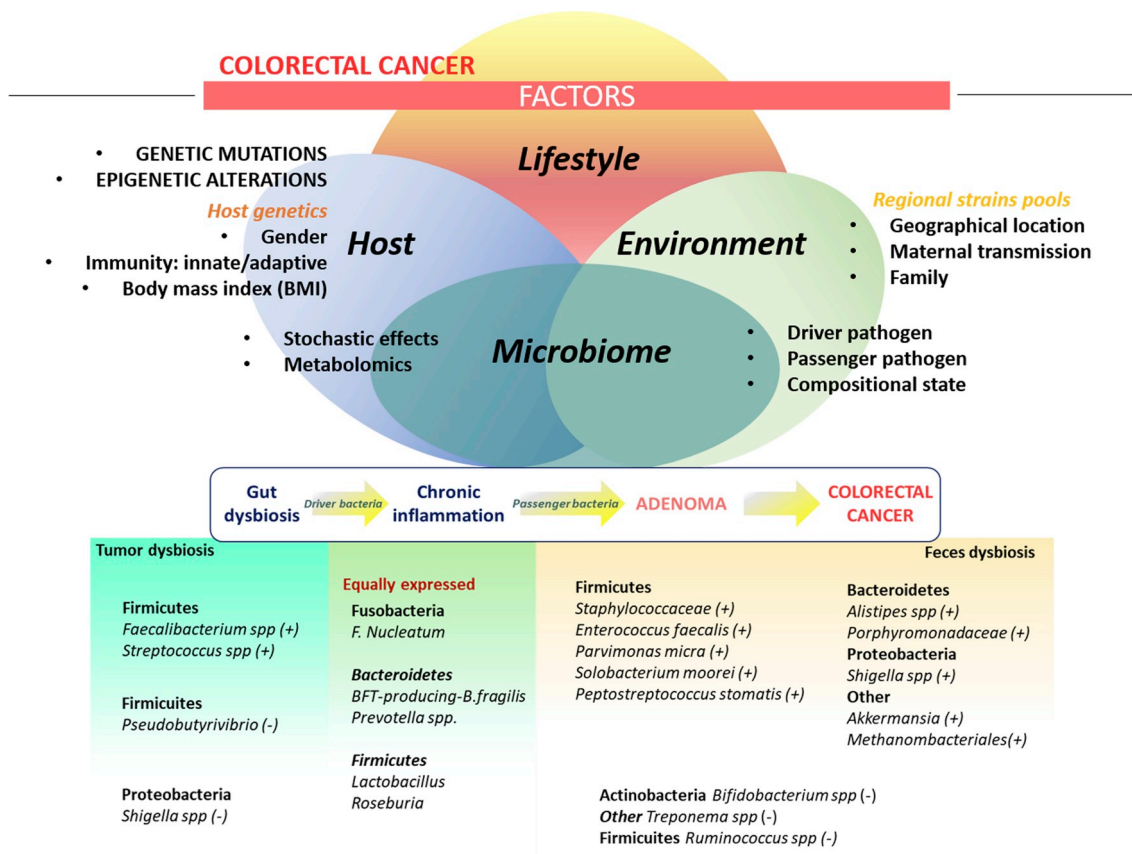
COLORECTAL CANCER

FACTORS

Lifestyle

- GENETIC MUTATIONS
- EPIGENETIC ALTERATIONS

Host genetics

- Gender
- Immunity: innate/adaptive
- Body mass index (BMI)

Host

Environment

Regional strains pools

- Geographical location
- Maternal transmission
- Family

- Stochastic effects
- Metabolomics

Microbiome

- Driver pathogen
- Passenger pathogen
- Compositional state

Gut dysbiosis → Driver bacteria → Chronic inflammation → Passenger bacteria → ADENOMA → COLORECTAL CANCER

Tumor dysbiosis

Firmicutes
Faecalibacterium spp (+)
Streptococcus spp (+)

Firmicuites
Pseudobutyrivibrio (-)

Proteobacteria
Shigella spp (-)

Equally expressed

Fusobacteria
F. Nucleatum

Bacteroidetes
BFT-producing-B.fragilis
Prevotella spp.

Firmicutes
Lactobacillus
Roseburia

Feces dysbiosis

Firmicutes
Staphylococcaceae (+)
Enterococcus faecalis (+)
Parvimonas micra (+)
Solobacterium moorei (+)
Peptostreptococcus stomatis (+)

Bacteroidetes
Alistipes spp (+)
Porphyromonadaceae (+)
Proteobacteria
Shigella spp (+)
Other
Akkermansia (+)
Methanombacteriales(+)

Actinobacteria Bifidobacterium spp (-)
Other Treponema spp (-)
Firmicuites Ruminococcus spp (-)